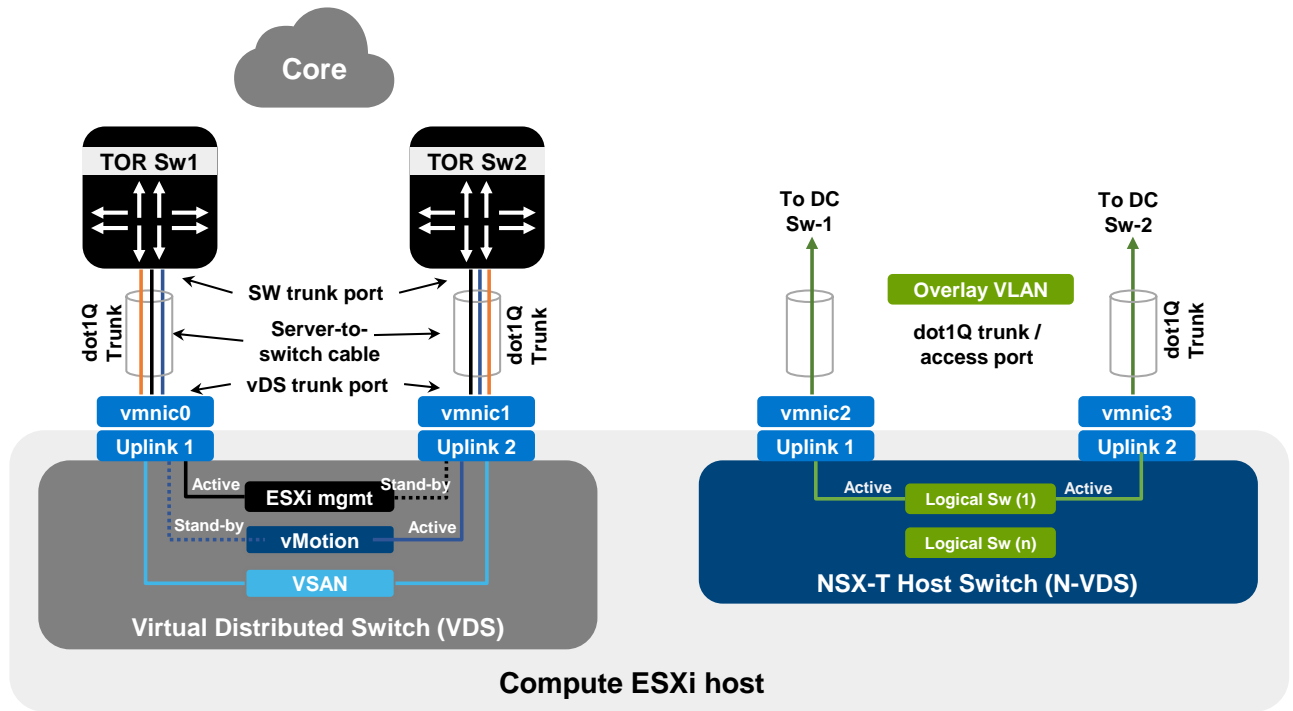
Core

TOR Sw1

TOR Sw2

SW trunk port

Server-to-switch cable

vDS trunk port

dot1Q Trunk

dot1Q Trunk

vmnic0

vmnic1

Uplink 1

Uplink 2

Active

Stand-by

ESXi mgmt

Stand-by

Active

vMotion

VSAN

Virtual Distributed Switch (VDS)

To DC Sw-1

To DC Sw-2

Overlay VLAN

dot1Q trunk / access port

dot1Q Trunk

vmnic2

vmnic3

Uplink 1

Uplink 2

Active

Logical Sw (1)

Active

Logical Sw (n)

NSX-T Host Switch (N-VDS)

Compute ESXi host